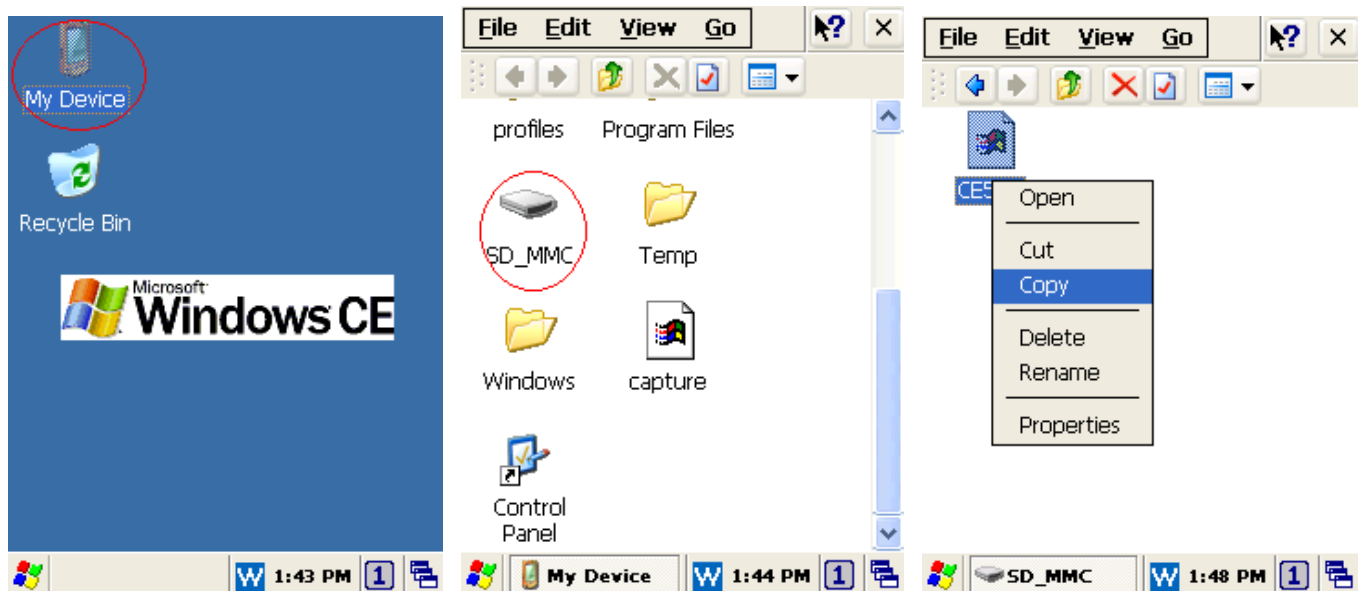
My Device

Recycle Bin

Microsoft Windows CE

1:43 PM 1

File Edit View Go

profiles Program Files

SD_MMC Temp

Windows capture

Control Panel

My Device 1:44 PM 1

File Edit View Go

CE5

Open

Cut

Copy

Delete

Rename

Properties

SD_MMC 1:48 PM 1